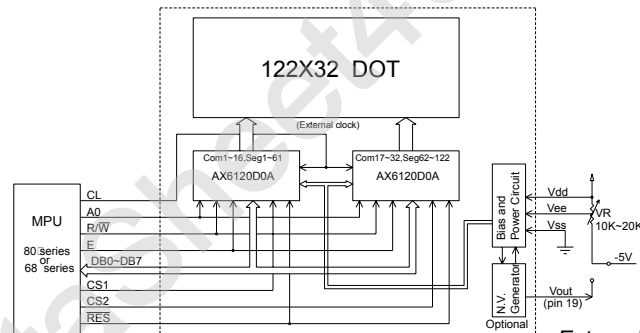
122X32 DOT

(External clock)

Com1~16,Seg1~61

AX6120D0A

Com17~32,Seg62~122

AX6120D0A

MPU

80 series or 68 series

CL

A0

R/W

E

DB0~DB7

CS1

CS2

RES

Bias and Power Circuit

N.V. Generator

Optional

Vdd

Vee

Vss

VR 10K~20K

-5V

Vout (pin 19)

E